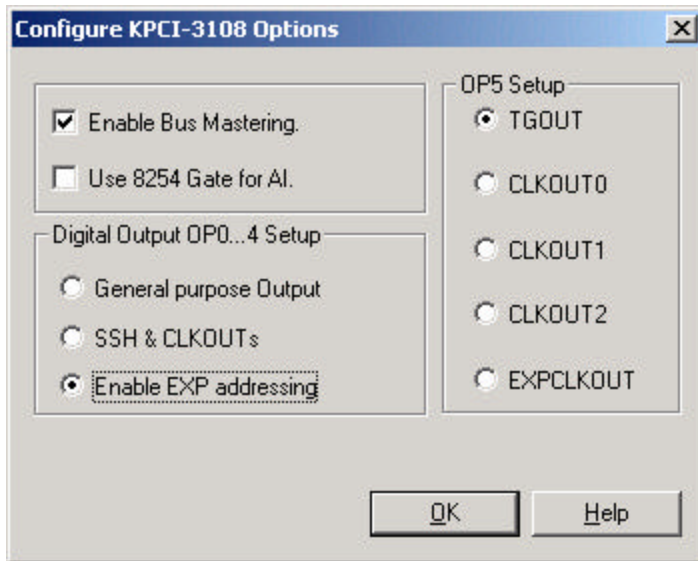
Configure KPCI-3108 Options

Enable Bus Mastering.

Use 8254 Gate for AI.

Digital Output OP0...4 Setup

General purpose Output

SSH & CLKOUTs

Enable EXP addressing

OP5 Setup

TGOUT

CLKOUT0

CLKOUT1

CLKOUT2

EXPCLKOUT

OK

Help